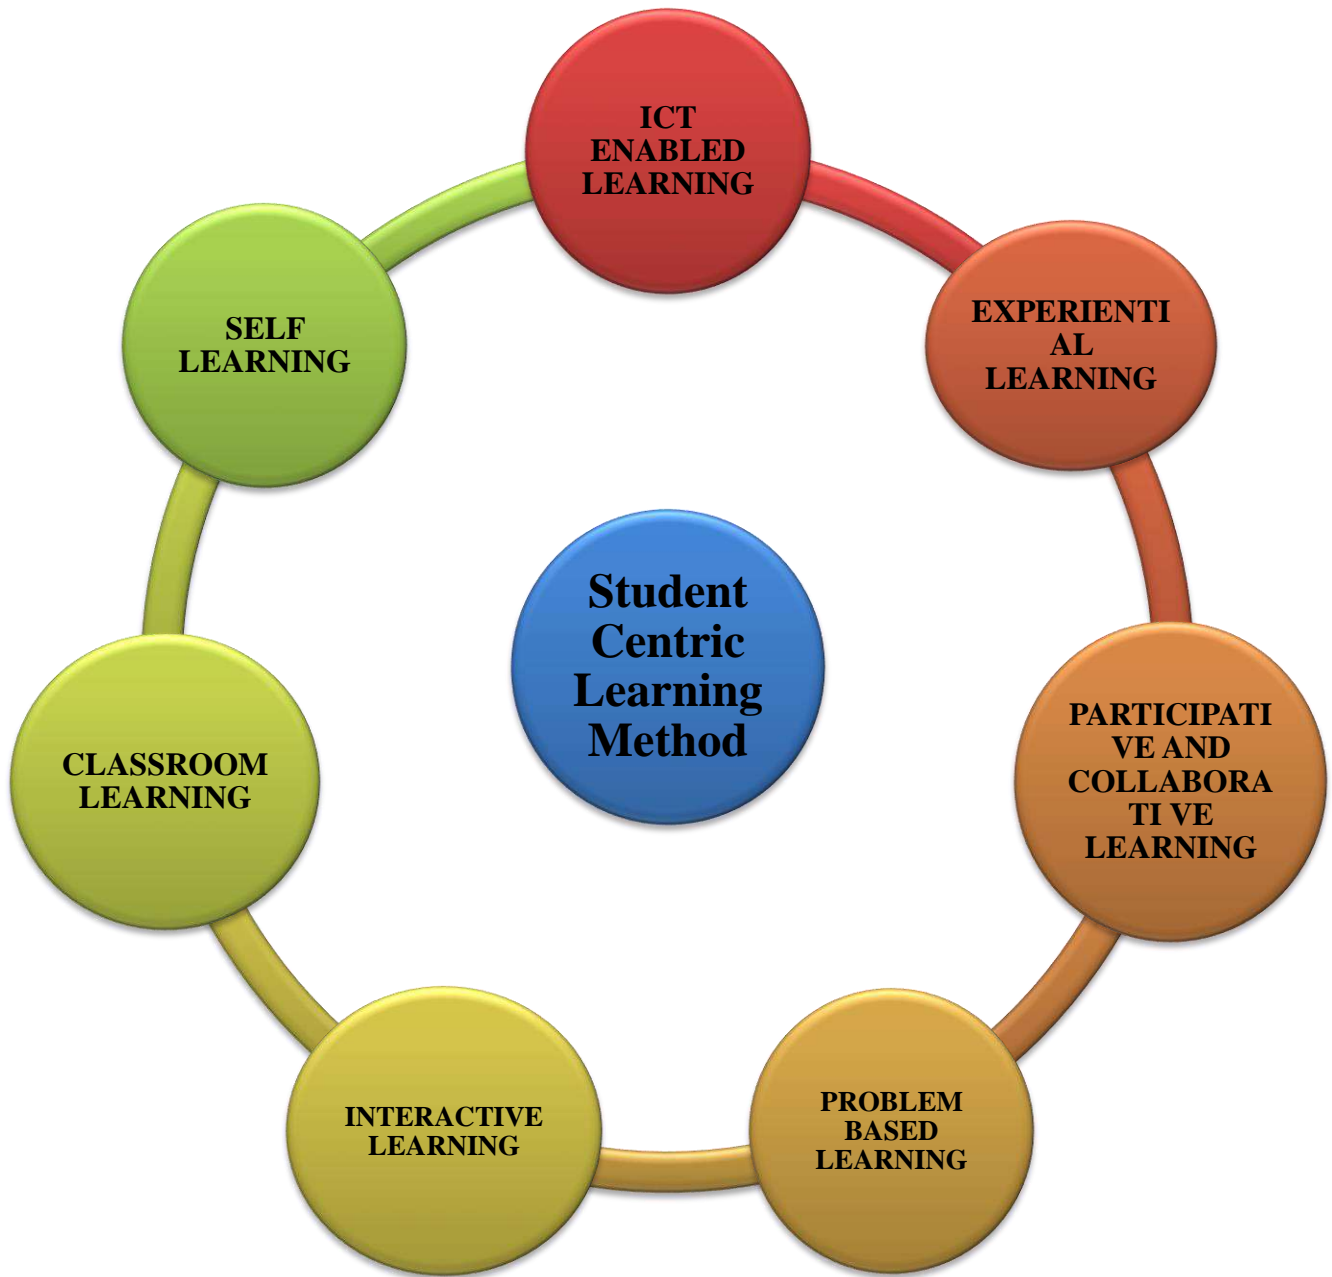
ICT ENABLED LEARNING

EXPERIENTI AL LEARNING

PARTICIPATI VE AND COLLABORA TI VE LEARNING

PROBLEM BASED LEARNING

INTERACTIVE LEARNING

CLASSROOM LEARNING

SELF LEARNING

Student Centric Learning Method